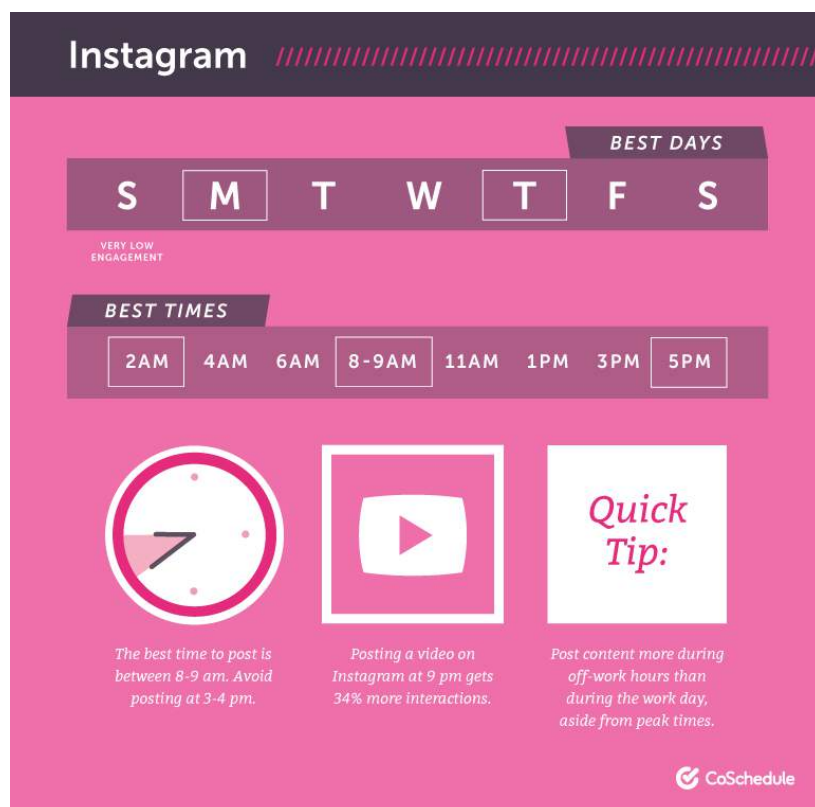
Instagram

BEST DAYS

S M T W T F S

VERY LOW ENGAGEMENT

BEST TIMES

2AM 4AM 6AM 8-9AM 11AM 1PM 3PM 5PM

Quick Tip:

The best time to post is between 8-9 am. Avoid posting at 3-4 pm.

Posting a video on Instagram at 9 pm gets 34% more interactions.

Post content more during off-work hours than during the work day, aside from peak times.

CoSchedule